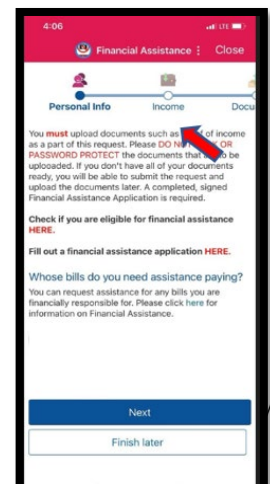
4:06

Financial Assistance ⋮ Close

Personal Info Income Docu

You must upload documents such as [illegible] of income as a part of this request. Please DO N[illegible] OR PASSWORD PROTECT the documents that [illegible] to be uploaded. If you don't have all of your documents ready, you will be able to submit the request and upload the documents later. A completed, signed Financial Assistance Application is required.

Check if you are eligible for financial assistance HERE.

Fill out a financial assistance application HERE.

Whose bills do you need assistance paying?

You can request assistance for any bills you are financially responsible for. Please click here for information on Financial Assistance.

Next

Finish later